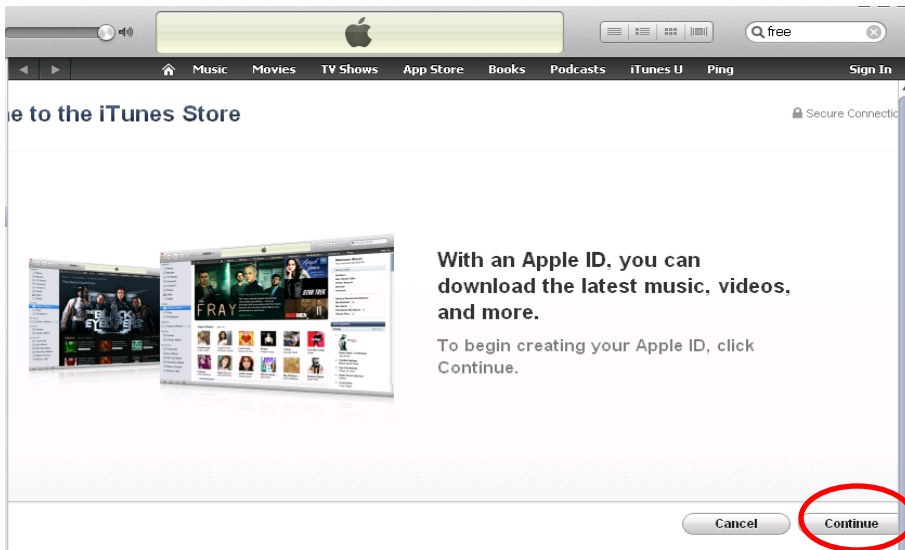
free

Music Movies TV Shows App Store Books Podcasts iTunes U Ping Sign In

e to the iTunes Store

Secure Connecti

With an Apple ID, you can download the latest music, videos, and more.

To begin creating your Apple ID, click Continue.

Cancel Continue